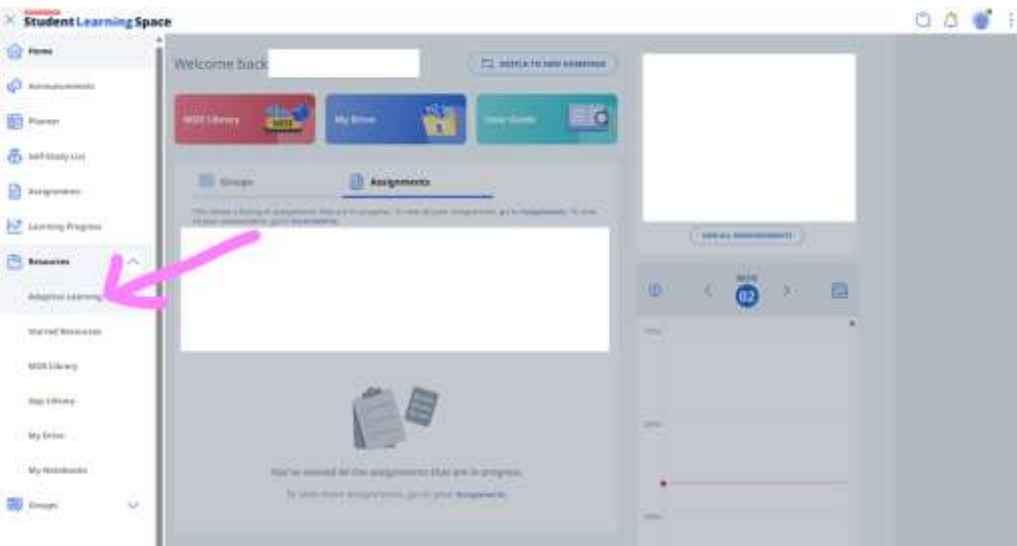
Student Learning Space

Home
Announcements
Planner
HP Study List
Assignments
Learning Progress
Resources
Adaptive Learning
Starred Resources
MOE Library
App Library
My Drive
My Notebooks
Groups

Welcome back

SWITCH TO NEW HOMEPAGE

MOE Library
My Drive
User Guide

Groups
Assignments

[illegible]

You've viewed all the assignments that are in progress.

To view more assignments, go to your Assignments.

VIEW ALL ANNOUNCEMENTS

NOV
02